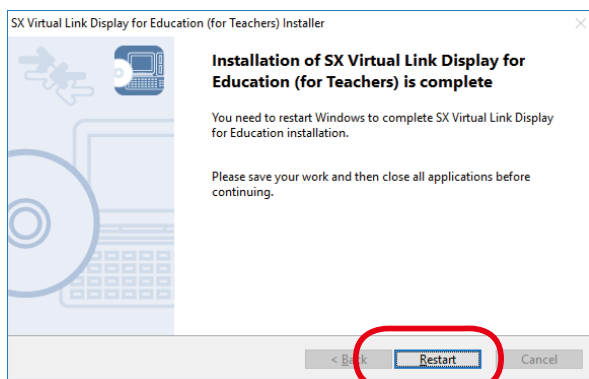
SX Virtual Link Display for Education (for Teachers) Installer

Installation of SX Virtual Link Display for Education (for Teachers) is complete

You need to restart Windows to complete SX Virtual Link Display for Education installation.

Please save your work and then close all applications before continuing.

< Back

Restart

Cancel